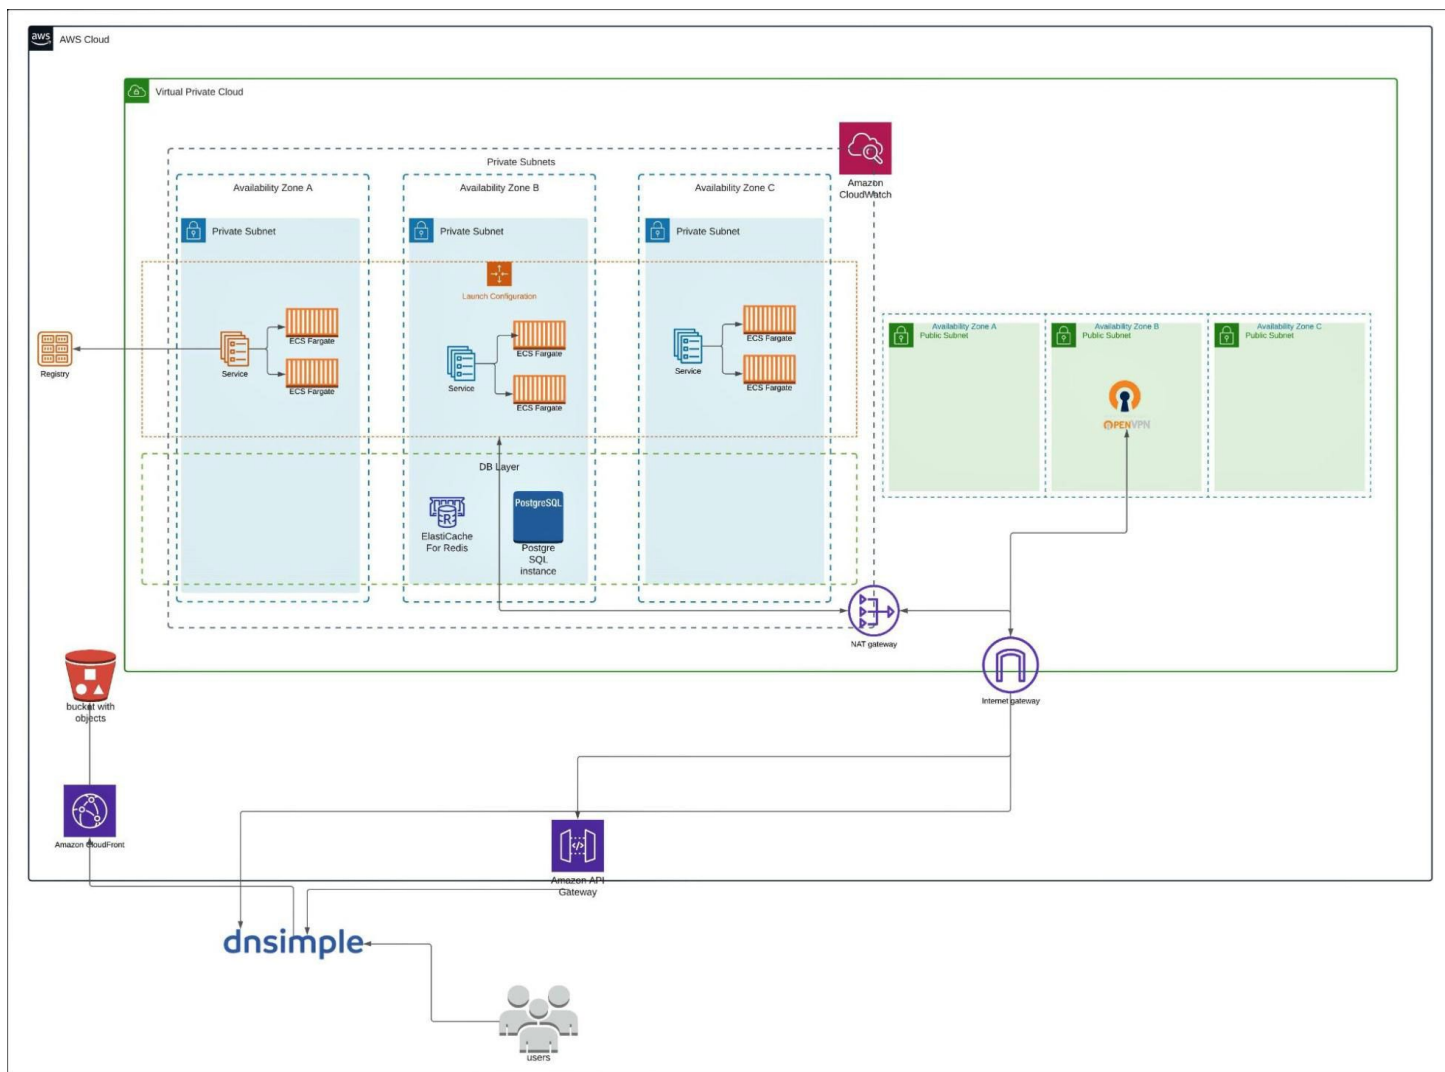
aws AWS Cloud

Virtual Private Cloud

Private Subnets

Amazon CloudWatch

Availability Zone A

Availability Zone B

Availability Zone C

Private Subnet

Private Subnet

Private Subnet

Launch Configuration

Registry

Service

ECS Fargate

ECS Fargate

Service

ECS Fargate

ECS Fargate

Service

ECS Fargate

ECS Fargate

Availability Zone A Public Subnet

Availability Zone B Public Subnet

Availability Zone C Public Subnet

OPENVPN

DB Layer

ElastiCache For Redis

PostgreSQL

Postgre SQL instance

NAT gateway

Internet gateway

bucket with objects

Amazon CloudFront

Amazon API Gateway

dnsimple

users